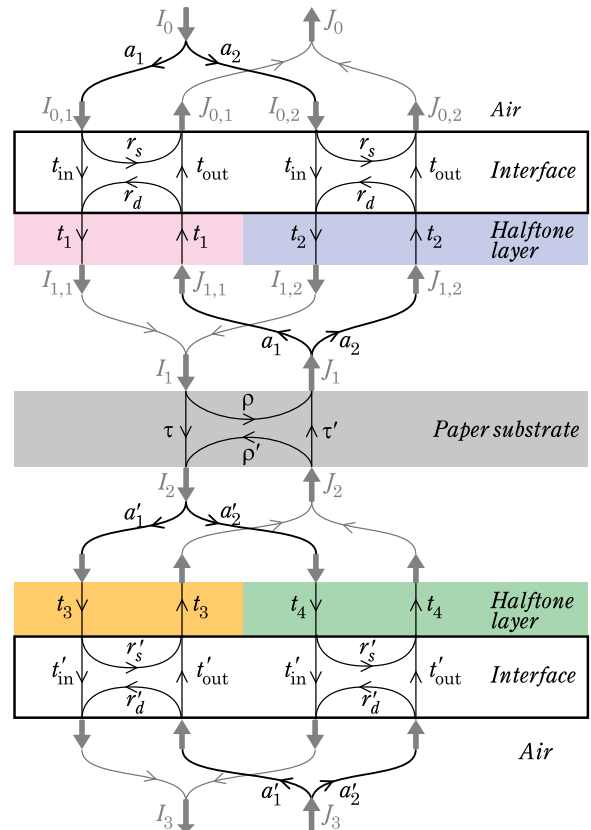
$I_0$ $J_0$

$a_1$ $a_2$

$I_{0,1}$ $J_{0,1}$ $I_{0,2}$ $J_{0,2}$ Air

$r_s$ $r_s$

$t_{\text{in}}$ $t_{\text{out}}$ $t_{\text{in}}$ $t_{\text{out}}$ Interface

$r_d$ $r_d$

$t_1$ $t_1$ $t_2$ $t_2$ Halftone layer

$I_{1,1}$ $J_{1,1}$ $I_{1,2}$ $J_{1,2}$

$a_1$ $a_2$

$I_1$ $J_1$

$\rho$

$\tau$ $\tau'$ Paper substrate

$\rho'$

$I_2$ $J_2$

$a'_1$ $a'_2$

$t_3$ $t_3$ $t_4$ $t_4$ Halftone layer

$r'_s$ $r'_s$

$t'_{\text{in}}$ $t'_{\text{out}}$ $t'_{\text{in}}$ $t'_{\text{out}}$ Interface

$r'_d$ $r'_d$

Air

$a'_1$ $a'_2$

$I_3$ $J_3$